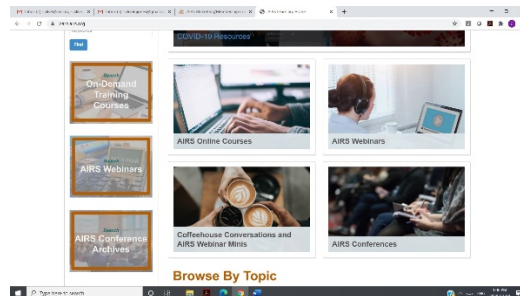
Find

COVID-19 Resources

Search
On-Demand Training Courses

Search
AIRS Webinars

Search
AIRS Conference Archives

AIRS Online Courses

AIRS Webinars

Coffeehouse Conversations and AIRS Webinar Minis

AIRS Conferences

Browse By Topic

Type here to search